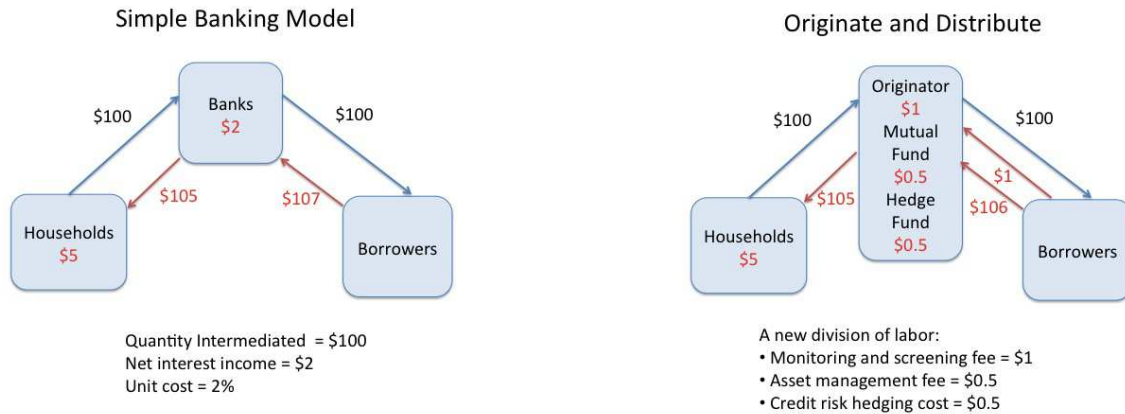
Simple Banking Model

Banks
$2

$100

$100

$105

$107

Households
$5

Borrowers

Quantity Intermediated = $100
Net interest income = $2
Unit cost = 2%

Originate and Distribute

Originator
$1
Mutual Fund
$0.5
Hedge Fund
$0.5

$100

$100

$105

$1

$106

Households
$5

Borrowers

A new division of labor:
• Monitoring and screening fee = $1
• Asset management fee = $0.5
• Credit risk hedging cost = $0.5